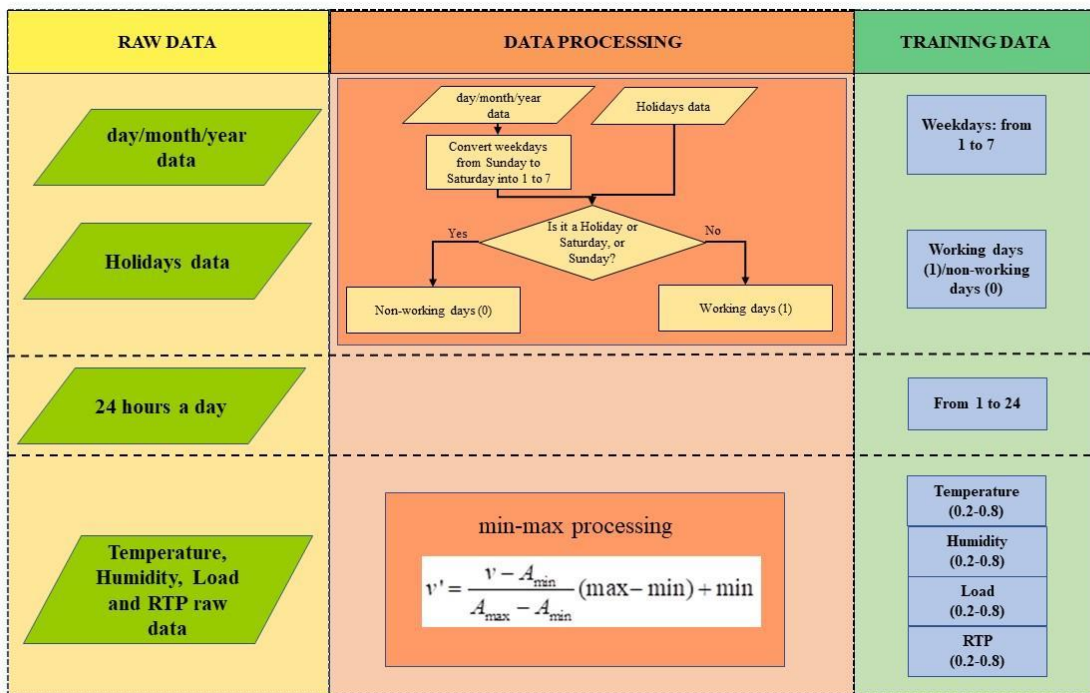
RAW DATA

DATA PROCESSING

TRAINING DATA

day/month/year data

Holidays data

day/month/year data

Holidays data

Convert weekdays from Sunday to Saturday into 1 to 7

Is it a Holiday or Saturday, or Sunday?

Yes

No

Non-working days (0)

Working days (1)

Weekdays: from 1 to 7

Working days (1)/non-working days (0)

24 hours a day

From 1 to 24

Temperature, Humidity, Load and RTP raw data

min-max processing

$v' = \frac{v - A_{\min}}{A_{\max} - A_{\min}}(\max - \min) + \min$

Temperature (0.2-0.8)

Humidity (0.2-0.8)

Load (0.2-0.8)

RTP (0.2-0.8)